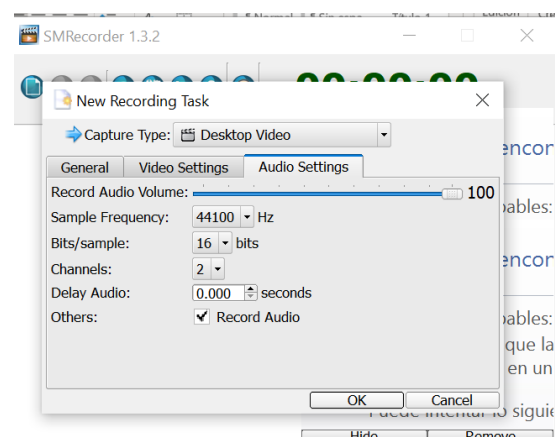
SMRecorder 1.3.2

New Recording Task

Capture Type: Desktop Video

General | Video Settings | Audio Settings

Record Audio Volume: 100

Sample Frequency: 44100 Hz

Bits/sample: 16 bits

Channels: 2

Delay Audio: 0.000 seconds

Others: Record Audio

OK | Cancel

encor

bables:

encor

bables:

que la

en un

Puede intentar lo siguie

Hide | Remove